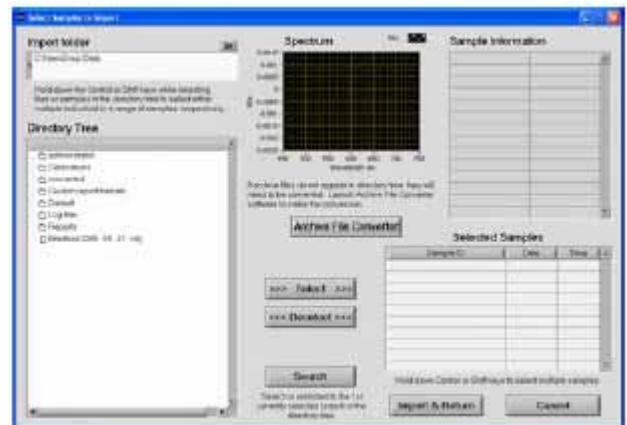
Select Samples to Import

Import folder

C:\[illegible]

Hold down the Control or Shift keys while selecting files or samples in the directory tree to select either multiple individuals or a range of samples, respectively.

Directory Tree

Administration
Calibrations
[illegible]
Custom report formats
Default
Log files
Reports
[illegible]

Spectrum

Wavelength nm

Sample Information

Archive files do not appear in directory tree; they will need to be converted. Launch Archive File Converter software to make the conversion.

Archive File Converter

Selected Samples

| Sample ID | Date | Time |
|---|---|---|
| | | |

>>> Select >>>

<<< Deselect <<<

Search

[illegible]

Hold down Control or Shift keys to select multiple samples

Import & Return

Cancel